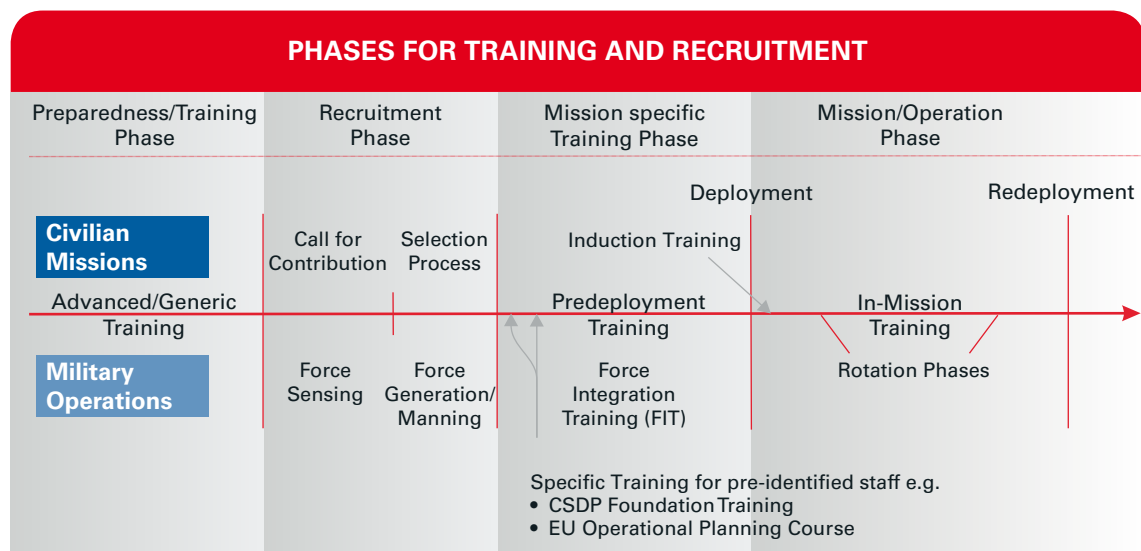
PHASES FOR TRAINING AND RECRUITMENT

Preparedness/Training Phase

Recruitment Phase

Mission specific Training Phase

Mission/Operation Phase

Deployment

Redeployment

Civilian Missions

Call for Contribution

Selection Process

Induction Training

Advanced/Generic Training

Predeployment Training

In-Mission Training

Military Operations

Force Sensing

Force Generation/ Manning

Force Integration Training (FIT)

Rotation Phases

Specific Training for pre-identified staff e.g.
• CSDP Foundation Training
• EU Operational Planning Course